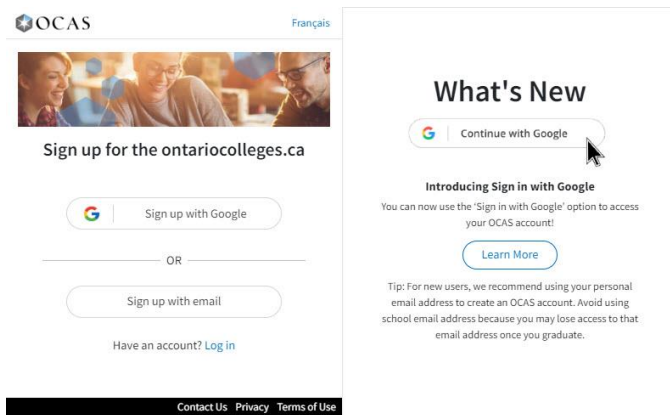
OCAS

Français

Sign up for the ontariocolleges.ca

G Sign up with Google

OR

Sign up with email

Have an account? Log in

Contact Us Privacy Terms of Use

What's New

G Continue with Google

Introducing Sign in with Google

You can now use the 'Sign in with Google' option to access your OCAS account!

Learn More

Tip: For new users, we recommend using your personal email address to create an OCAS account. Avoid using school email address because you may lose access to that email address once you graduate.